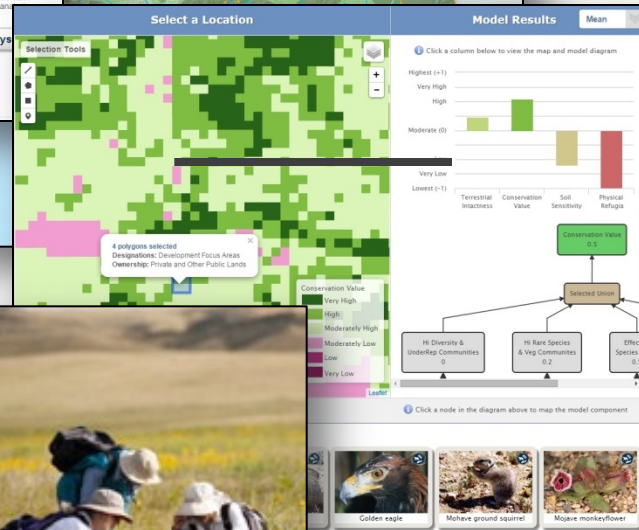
ys

Select a Location

Selection Tools

4 polygons selected
Designations: Development Focus Areas
Ownership: Private and Other Public Lands

Conservation Value
Very High
High
Moderately High
Moderately Low
Low
Very Low

Leaflet

Model Results

Mean

Click a column below to view the map and model diagram

Highest (+1)
Very High
High
Moderate (0)
Very Low
Lowest (-1)

Terrestrial Intactness
Conservation Value
Soil Sensitivity
Physical Refugia

Conservation Value
0.5

Selected Union

Hi Diversity & UnderRep Communities
0

Hi Rare Species & Veg Communities
0.2

Effe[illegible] Species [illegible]

Click a node in the diagram above to map the model component

Golden eagle
Mohave ground squirrel
Mojave monkeyflower